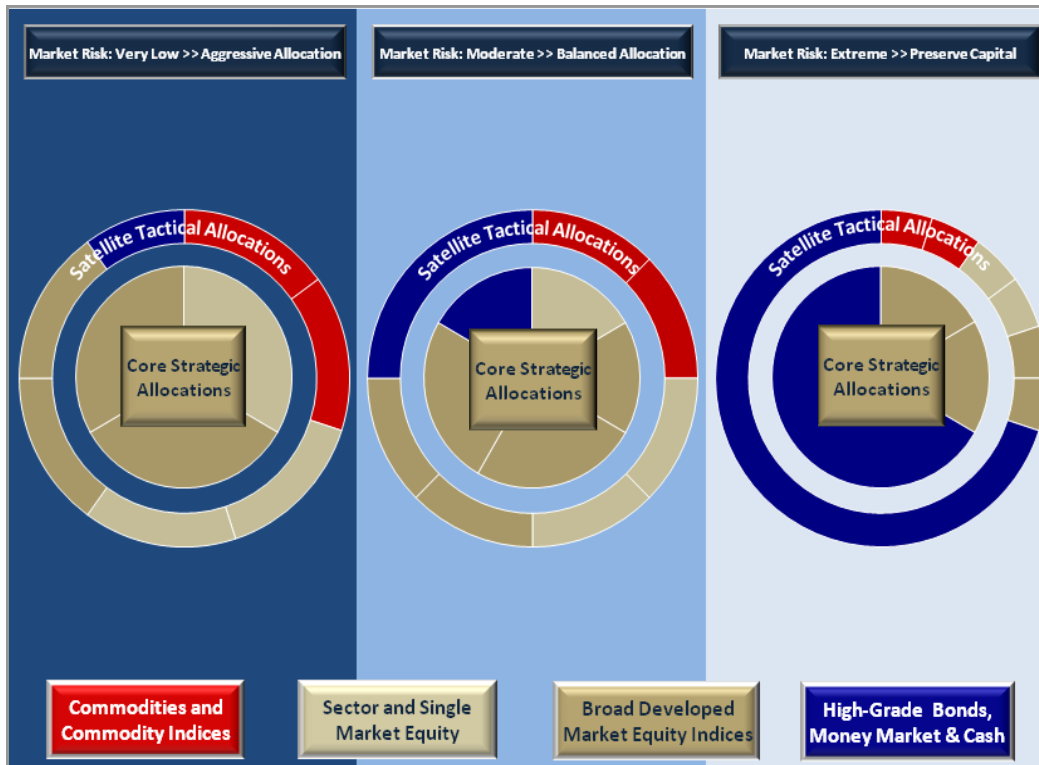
Market Risk: Very Low >> Aggressive Allocation

Market Risk: Moderate >> Balanced Allocation

Market Risk: Extreme >> Preserve Capital

Satellite Tactical Allocations

Core Strategic Allocations

Satellite Tactical Allocations

Core Strategic Allocations

Satellite Tactical Allocations

Core Strategic Allocations

Commodities and Commodity Indices

Sector and Single Market Equity

Broad Developed Market Equity Indices

High-Grade Bonds, Money Market & Cash